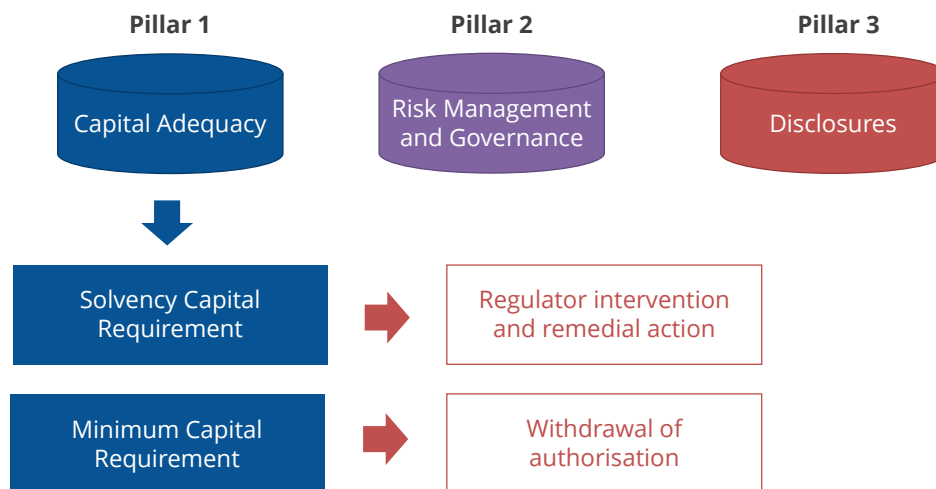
Pillar 1

Capital Adequacy

Pillar 2

Risk Management and Governance

Pillar 3

Disclosures

Solvency Capital Requirement

Regulator intervention and remedial action

Minimum Capital Requirement

Withdrawal of authorisation